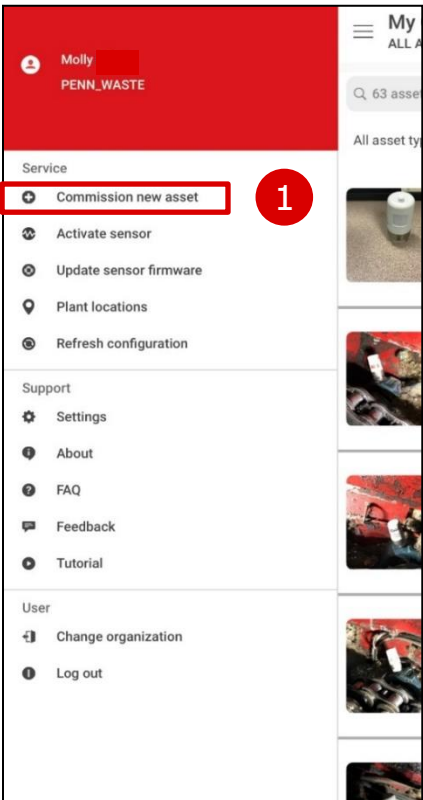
Molly
PENN_WASTE

Service
Commission new asset
1
Activate sensor
Update sensor firmware
Plant locations
Refresh configuration

Support
Settings
About
FAQ
Feedback
Tutorial

User
Change organization
Log out

My
ALL A
63 asse
All asset typ